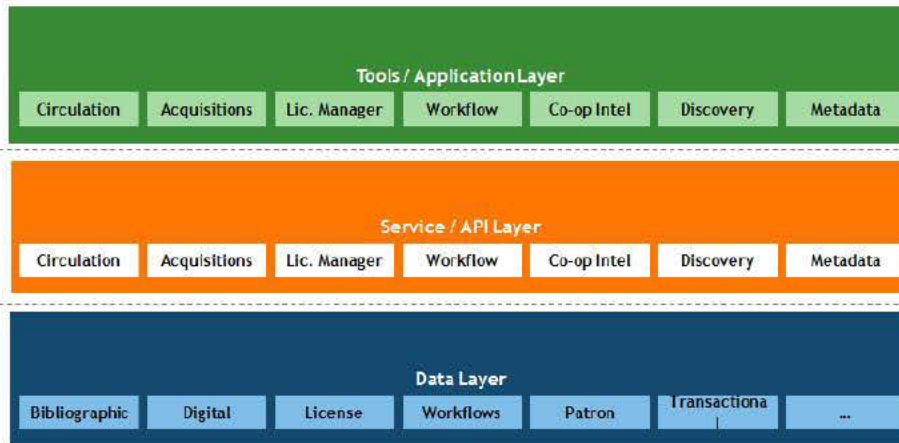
Tools / Application Layer

| Circulation | Acquisitions | Lic. Manager | Workflow | Co-op Intel | Discovery | Metadata |
|---|---|---|---|---|---|---|

Service / API Layer

| Circulation | Acquisitions | Lic. Manager | Workflow | Co-op Intel | Discovery | Metadata |
|---|---|---|---|---|---|---|

Data Layer

| Bibliographic | Digital | License | Workflows | Patron | Transactional | ... |
|---|---|---|---|---|---|---|